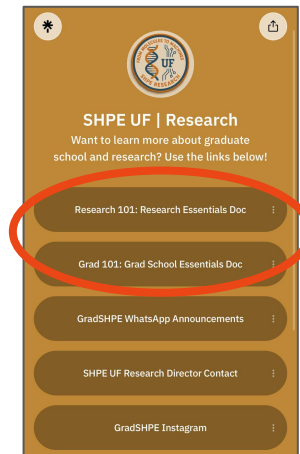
UF
SHPE RESEARCH

SHPE UF | Research

Want to learn more about graduate school and research? Use the links below!

Research 101: Research Essentials Doc

Grad 101: Grad School Essentials Doc

GradSHPE WhatsApp Announcements

SHPE UF Research Director Contact

GradSHPE Instagram